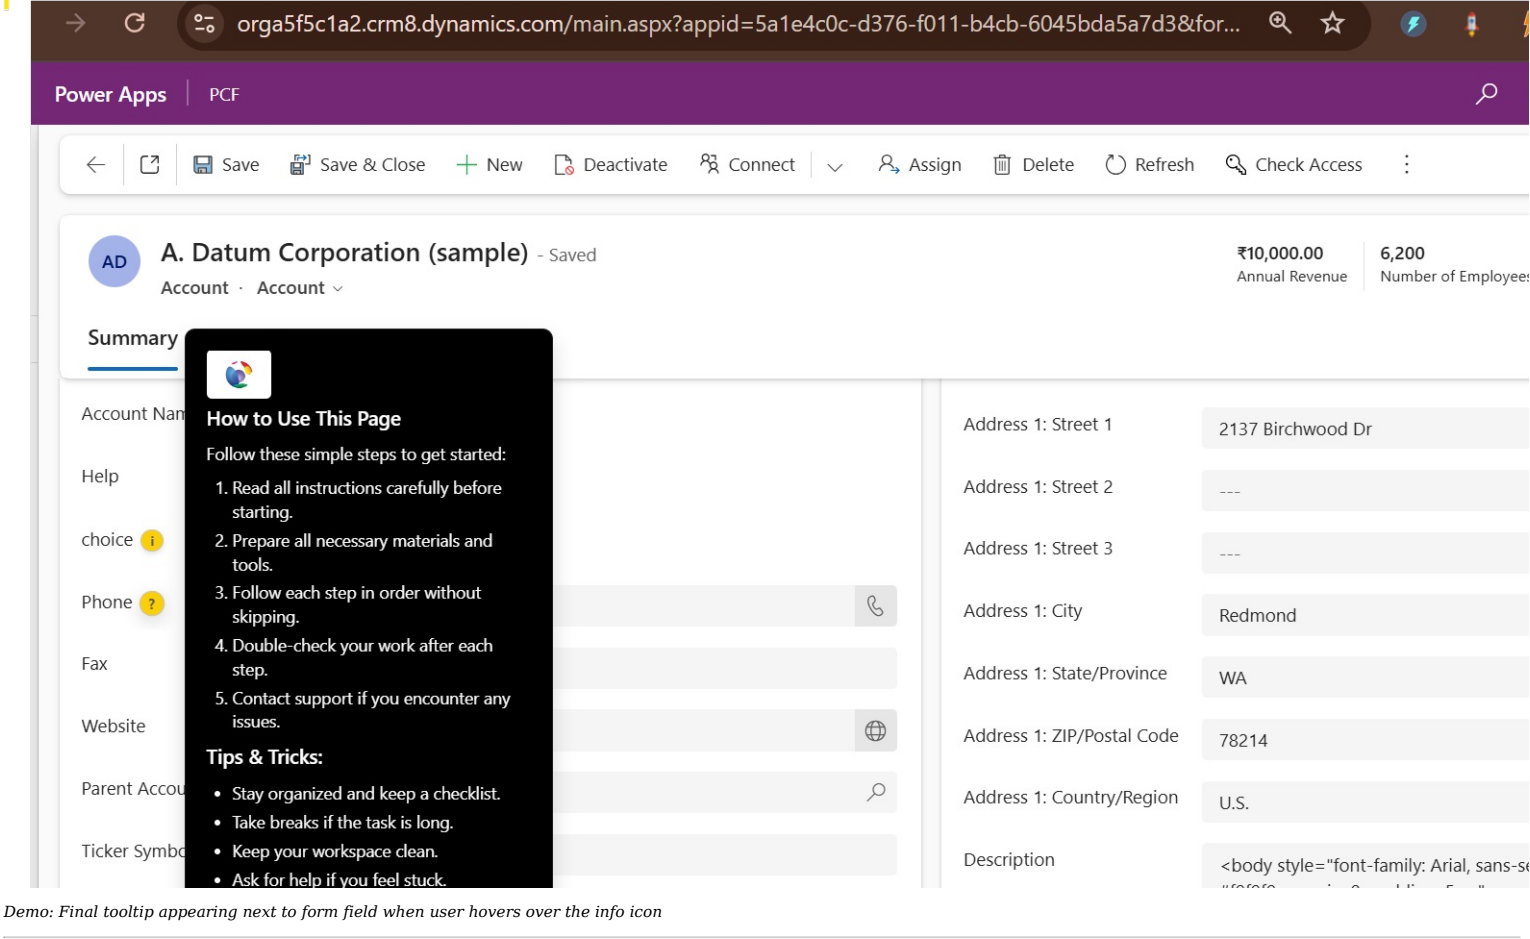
orga5f5c1a2.crm8.dynamics.com/main.aspx?appid=5a1e4c0c-d376-f011-b4cb-6045bda5a7d3&for...

Power Apps | PCF

Save Save & Close New Deactivate Connect Assign Delete Refresh Check Access

AD A. Datum Corporation (sample) - Saved
Account · Account

₹10,000.00
Annual Revenue

6,200
Number of Employees

Summary

How to Use This Page

Follow these simple steps to get started:

1. Read all instructions carefully before starting.
2. Prepare all necessary materials and tools.
3. Follow each step in order without skipping.
4. Double-check your work after each step.
5. Contact support if you encounter any issues.

Tips & Tricks:

- Stay organized and keep a checklist.
- Take breaks if the task is long.
- Keep your workspace clean.
- Ask for help if you feel stuck.

Account Nam
Help
choice i
Phone ?
Fax
Website
Parent Accou
Ticker Symb

| Address 1: Street 1 | 2137 Birchwood Dr |
|---|---|
| Address 1: Street 2 | --- |
| Address 1: Street 3 | --- |
| Address 1: City | Redmond |
| Address 1: State/Province | WA |
| Address 1: ZIP/Postal Code | 78214 |
| Address 1: Country/Region | U.S. |
| Description | <body style="font-family: Arial, sans-se |

Demo: Final tooltip appearing next to form field when user hovers over the info icon